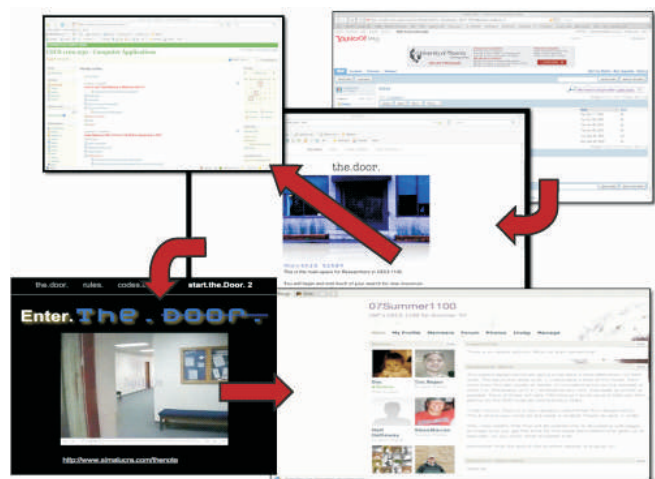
EDUI-1100 - Computer Applications

YAHOO! MAIL

the.door.

the.door. rules. codes. start.the.Door. 2

Enter. The . Door.

http://www.simalucra.com/thendo

07Summer1100

Home My Profile Members Forum Photos Blogs Manage